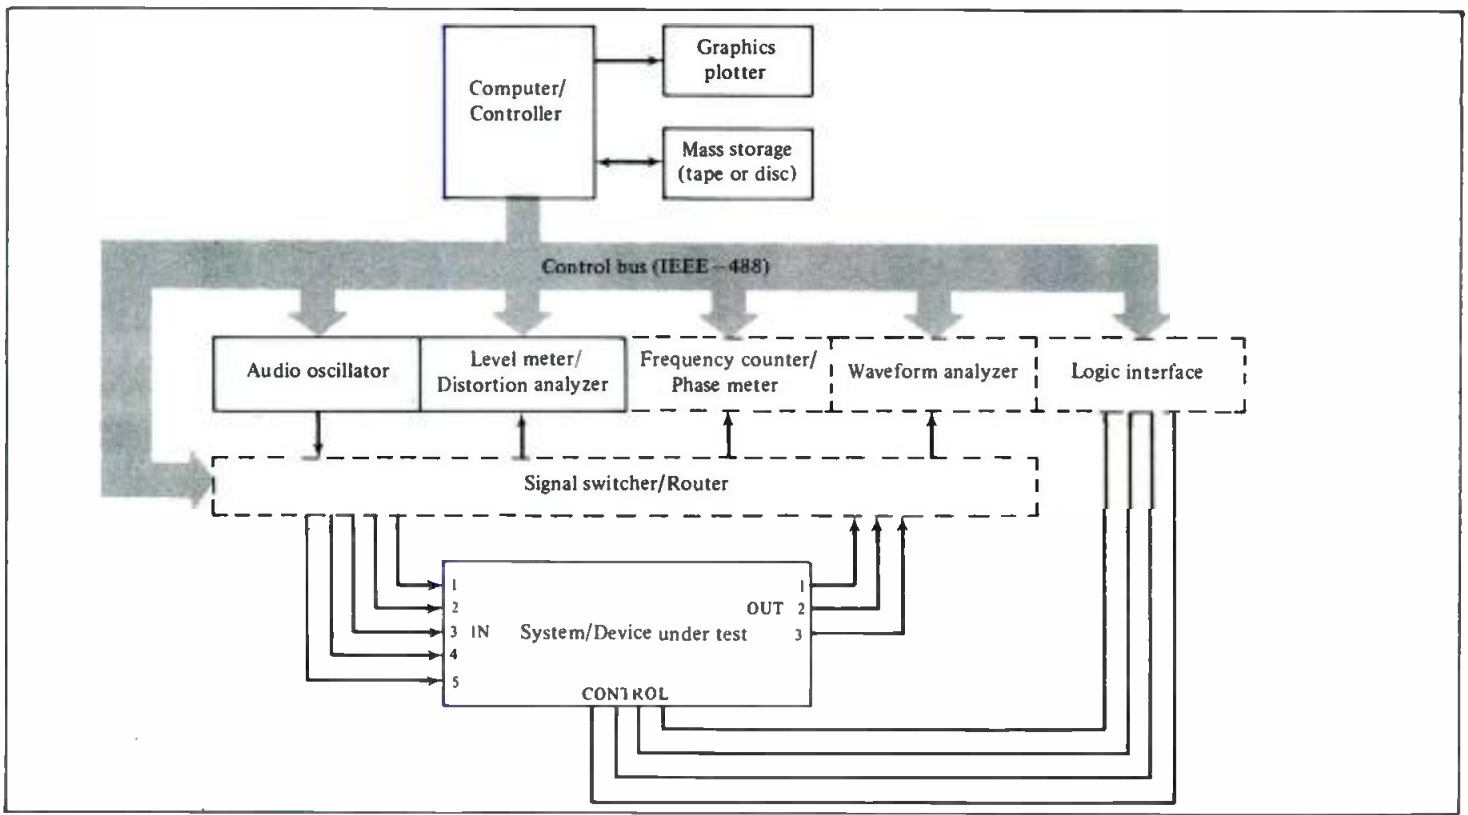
Computer/
Controller

Graphics
plotter

Mass storage
(tape or disc)

Control bus (IEEE – 488)

Audio oscillator

Level meter/
Distortion analyzer

Frequency counter/
Phase meter

Waveform analyzer

Logic interface

Signal switcher/Router

1
2
3 IN
4
5

System/Device under test

OUT
1
2
3

CONTROL